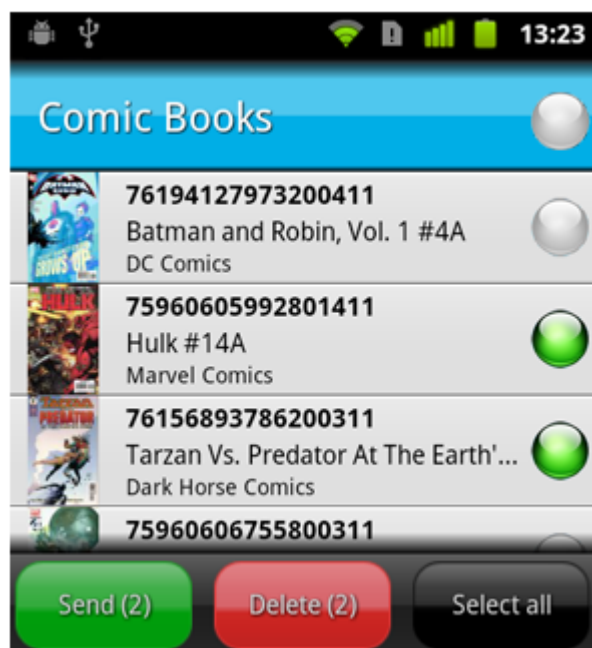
13:23

Comic Books

76194127973200411
Batman and Robin, Vol. 1 #4A
DC Comics

75960605992801411
Hulk #14A
Marvel Comics

76156893786200311
Tarzan Vs. Predator At The Earth'...
Dark Horse Comics

75960606755800311

Send (2)
Delete (2)
Select all